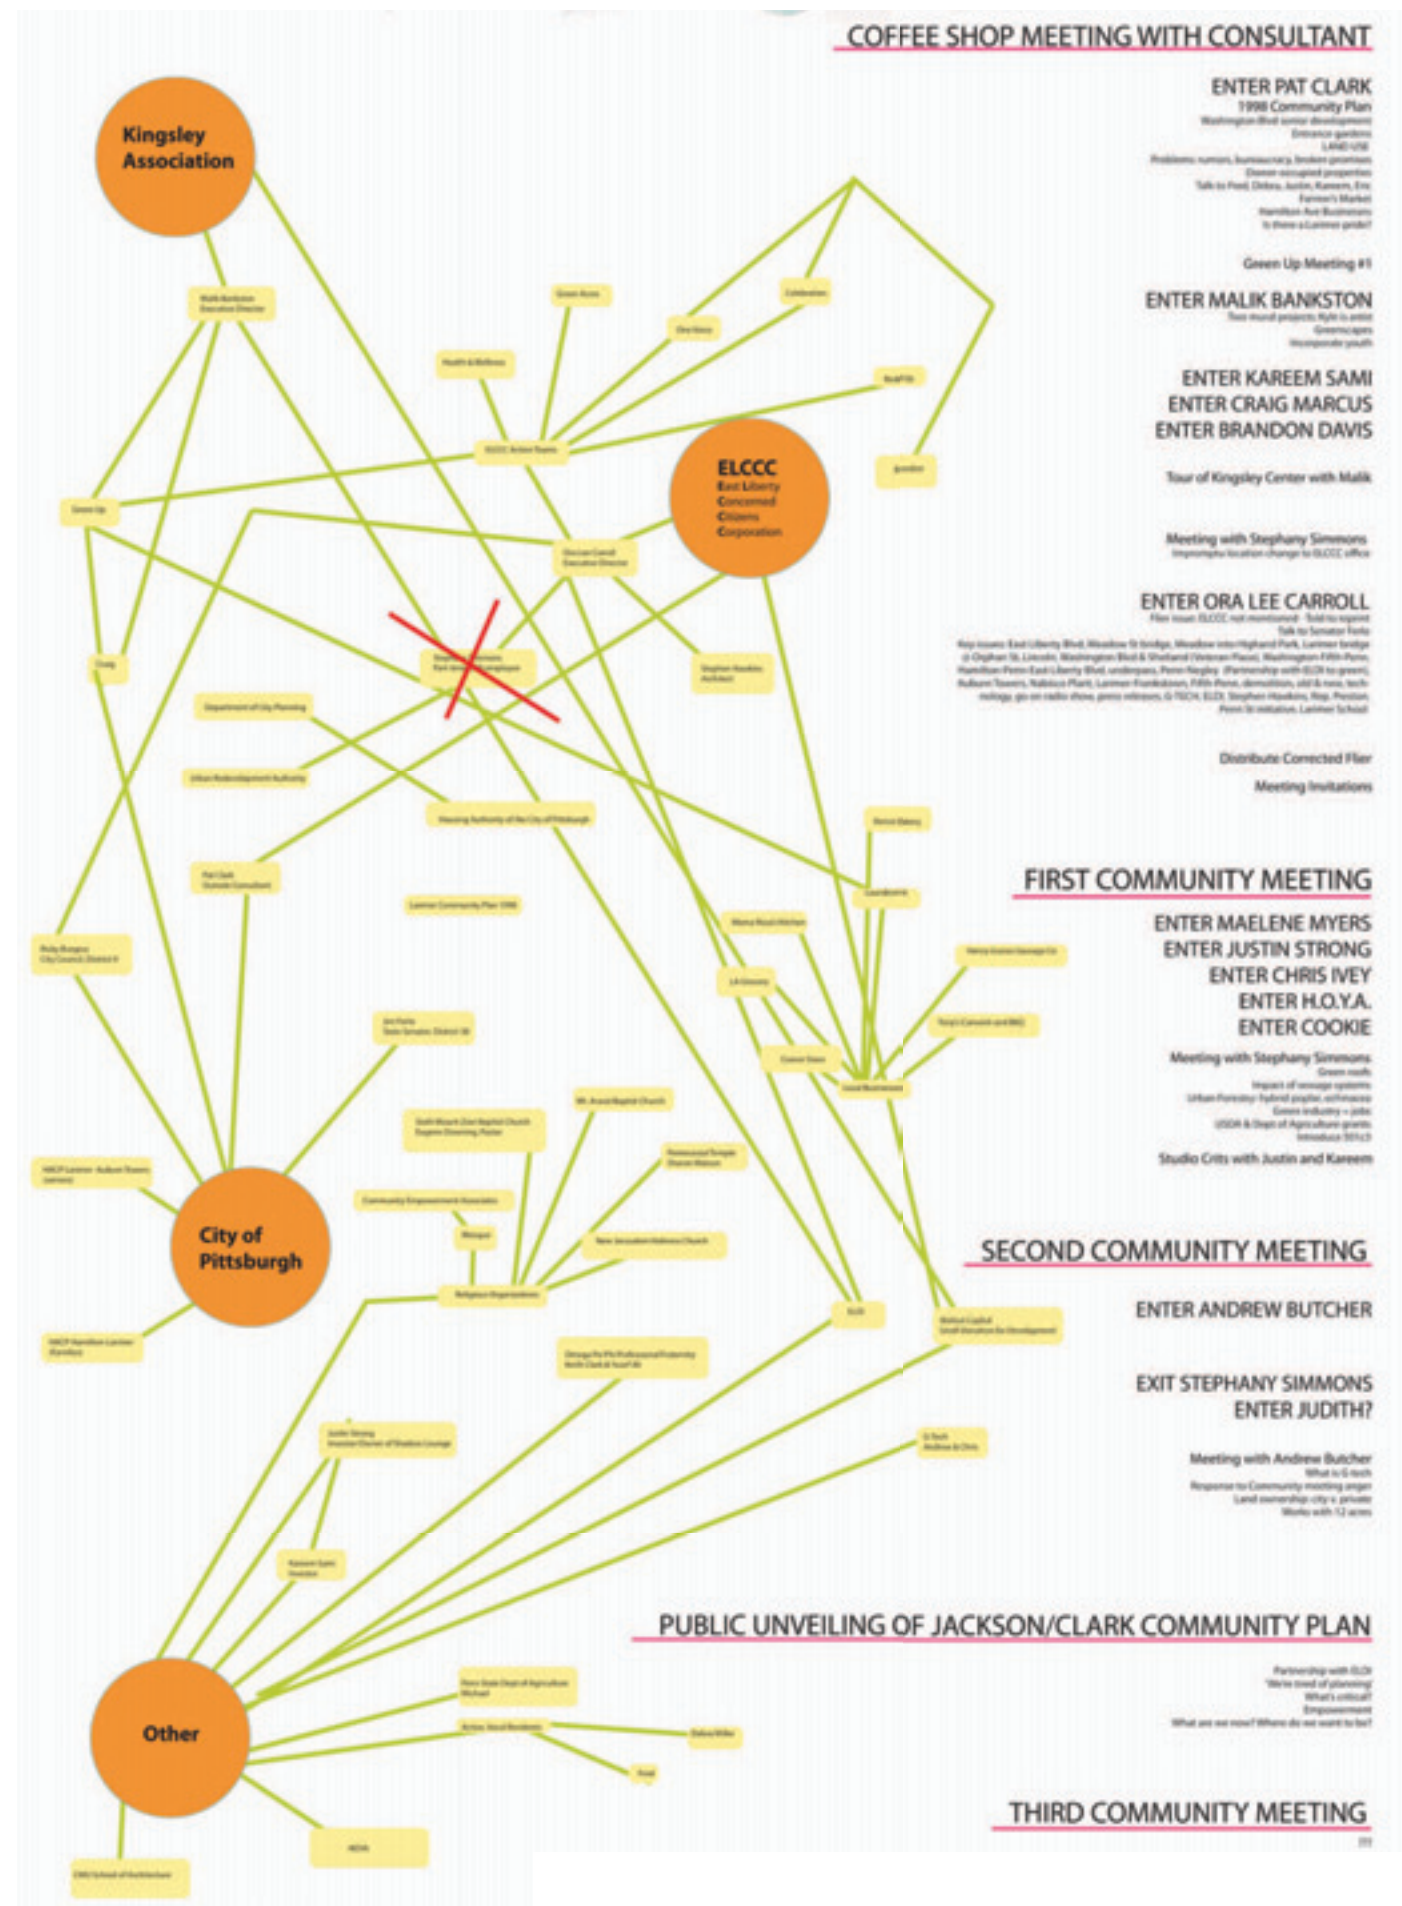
COFFEE SHOP MEETING WITH CONSULTANT

ENTER PAT CLARK
1998 Community Plan
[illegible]

Green Up Meeting #1

ENTER MALIK BANKSTON
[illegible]

ENTER KAREEM SAMI
ENTER CRAIG MARCUS
ENTER BRANDON DAVIS

Tour of Kingsley Center with Malik

Meeting with Stephany Simmons
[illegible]

ENTER ORA LEE CARROLL
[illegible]

Distribute Corrected Flier
Meeting Invitations

FIRST COMMUNITY MEETING

ENTER MAELENE MYERS
ENTER JUSTIN STRONG
ENTER CHRIS IVEY
ENTER H.O.Y.A.
ENTER COOKIE

Meeting with Stephany Simmons
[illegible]

Studio Crits with Justin and Kareem

SECOND COMMUNITY MEETING

ENTER ANDREW BUTCHER

EXIT STEPHANY SIMMONS
ENTER JUDITH?

Meeting with Andrew Butcher
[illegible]

PUBLIC UNVEILING OF JACKSON/CLARK COMMUNITY PLAN

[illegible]

THIRD COMMUNITY MEETING

Kingsley Association

ELCCC
East Liberty
Concerned
Citizens
Corporation

City of Pittsburgh

Other

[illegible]